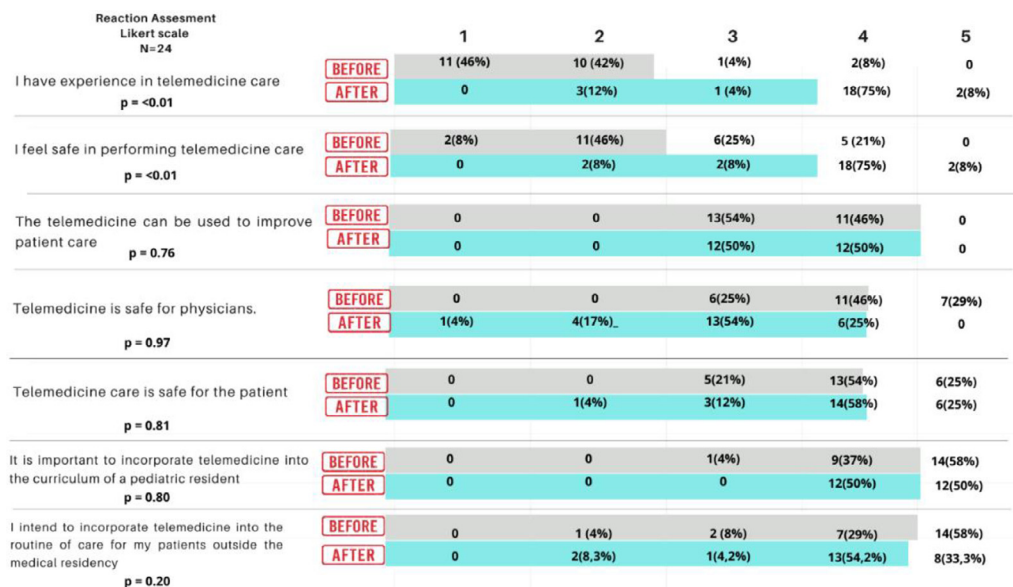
Reaction Assesment
Likert scale
N=24

| | | 1 | 2 | 3 | 4 | 5 |
|---|---|---|---|---|---|---|
| I have experience in telemedicine care p = <0.01 | BEFORE | 11 (46%) | 10 (42%) | 1(4%) | 2(8%) | 0 |
| | AFTER | 0 | 3(12%) | 1 (4%) | 18(75%) | 2(8%) |
| I feel safe in performing telemedicine care p = <0.01 | BEFORE | 2(8%) | 11(46%) | 6(25%) | 5 (21%) | 0 |
| | AFTER | 0 | 2(8%) | 2(8%) | 18(75%) | 2(8%) |
| The telemedicine can be used to improve patient care p = 0.76 | BEFORE | 0 | 0 | 13(54%) | 11(46%) | 0 |
| | AFTER | 0 | 0 | 12(50%) | 12(50%) | 0 |
| Telemedicine is safe for physicians. p = 0.97 | BEFORE | 0 | 0 | 6(25%) | 11(46%) | 7(29%) |
| | AFTER | 1(4%) | 4(17%)_ | 13(54%) | 6(25%) | 0 |
| Telemedicine care is safe for the patient p = 0.81 | BEFORE | 0 | 0 | 5(21%) | 13(54%) | 6(25%) |
| | AFTER | 0 | 1(4%) | 3(12%) | 14(58%) | 6(25%) |
| It is important to incorporate telemedicine into the curriculum of a pediatric resident p = 0.80 | BEFORE | 0 | 0 | 1(4%) | 9(37%) | 14(58%) |
| | AFTER | 0 | 0 | 0 | 12(50%) | 12(50%) |
| I intend to incorporate telemedicine into the routine of care for my patients outside the medical residency p = 0.20 | BEFORE | 0 | 1 (4%) | 2 (8%) | 7(29%) | 14(58%) |
| | AFTER | 0 | 2(8,3%) | 1(4,2%) | 13(54,2%) | 8(33,3%) |